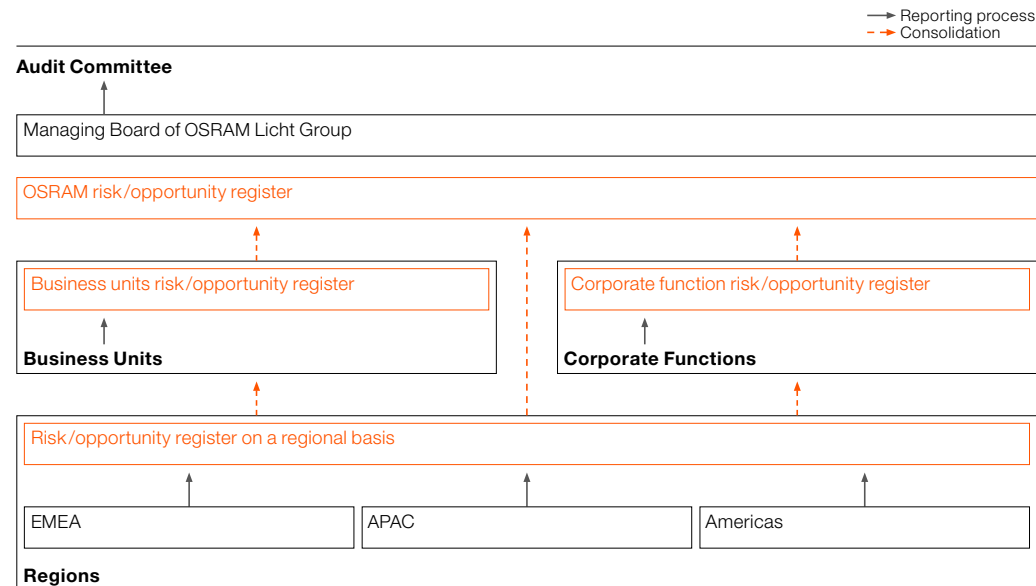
Reporting process
Consolidation

Audit Committee

Managing Board of OSRAM Licht Group

OSRAM risk/opportunity register

Business units risk/opportunity register

Business Units

Corporate function risk/opportunity register

Corporate Functions

Risk/opportunity register on a regional basis

EMEA

APAC

Americas

Regions